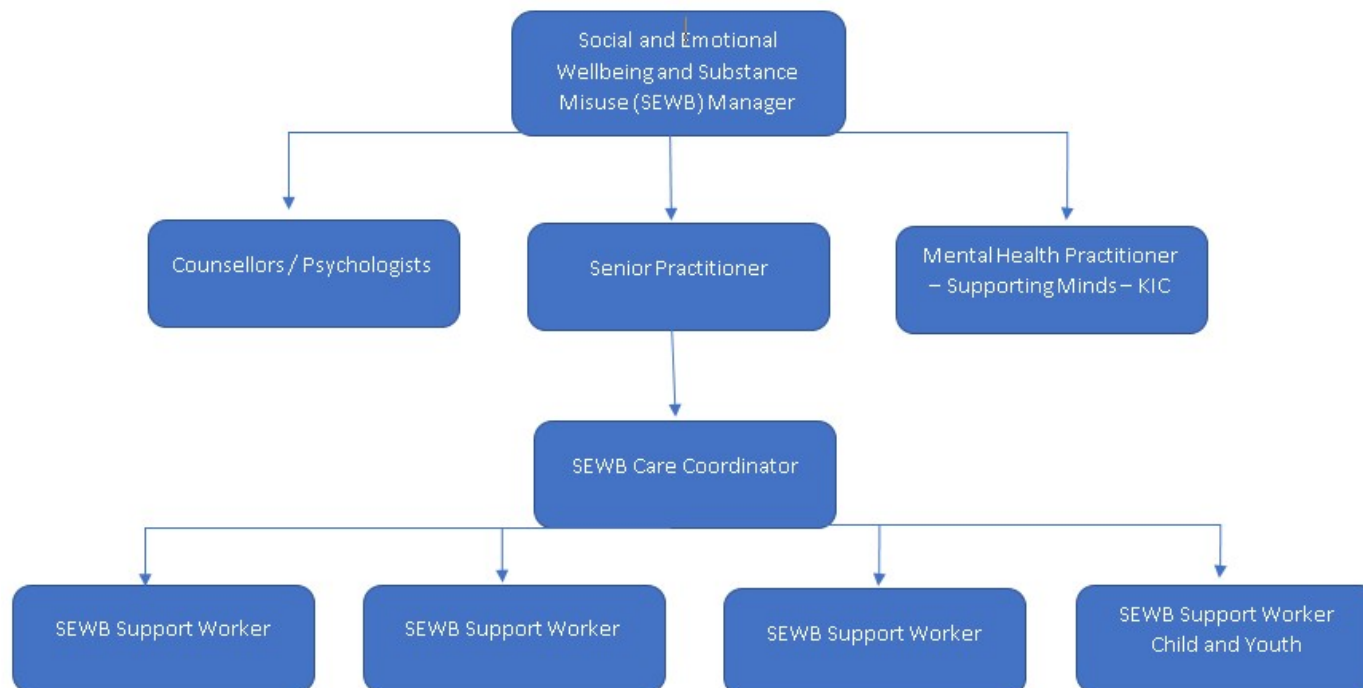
Social and Emotional Wellbeing and Substance Misuse (SEWB) Manager

Counsellors / Psychologists

Senior Practitioner

Mental Health Practitioner – Supporting Minds – KIC

SEWB Care Coordinator

SEWB Support Worker

SEWB Support Worker

SEWB Support Worker

SEWB Support Worker Child and Youth